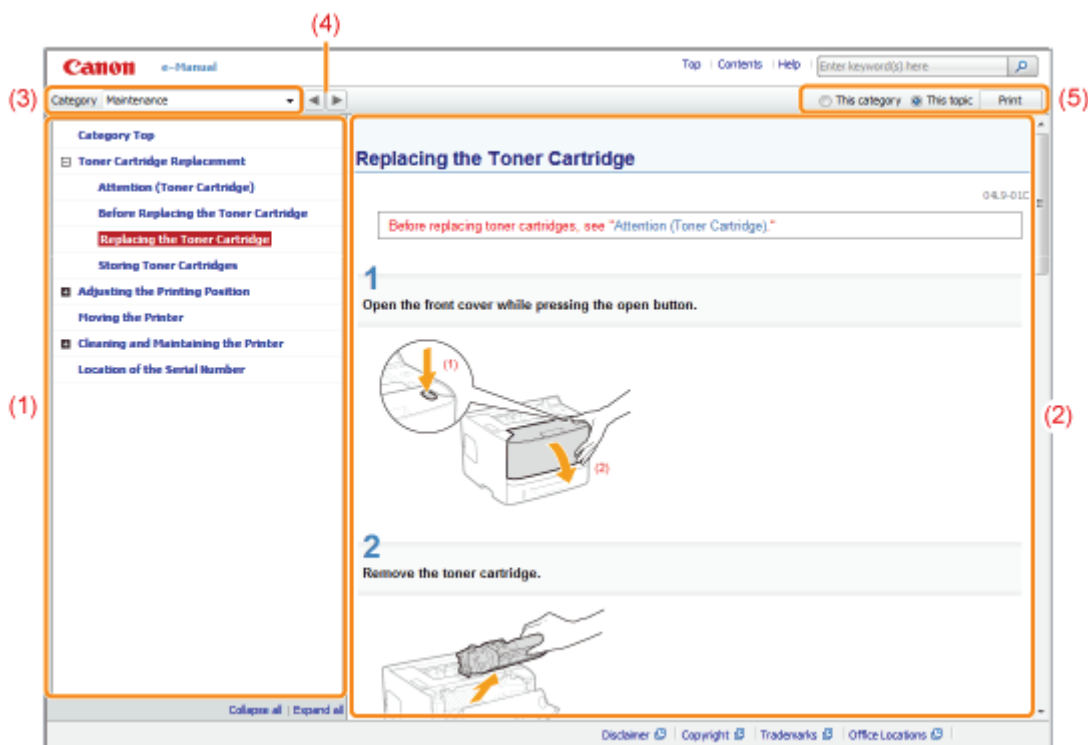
(4)

Canon e-Manual

Top | Contents | Help | Enter keyword(s) here

(3) Category Maintenance

This category This topic Print (5)

Category Top

Toner Cartridge Replacement

Attention (Toner Cartridge)

Before Replacing the Toner Cartridge

Replacing the Toner Cartridge

Storing Toner Cartridges

Adjusting the Printing Position

Moving the Printer

Cleaning and Maintaining the Printer

Location of the Serial Number

(1)

Collapse all | Expand all

Replacing the Toner Cartridge

04L9-01C

Before replacing toner cartridges, see "Attention (Toner Cartridge)."

1

Open the front cover while pressing the open button.

(1)

(2)

2

Remove the toner cartridge.

(2)

Disclaimer | Copyright | Trademarks | Office Locations